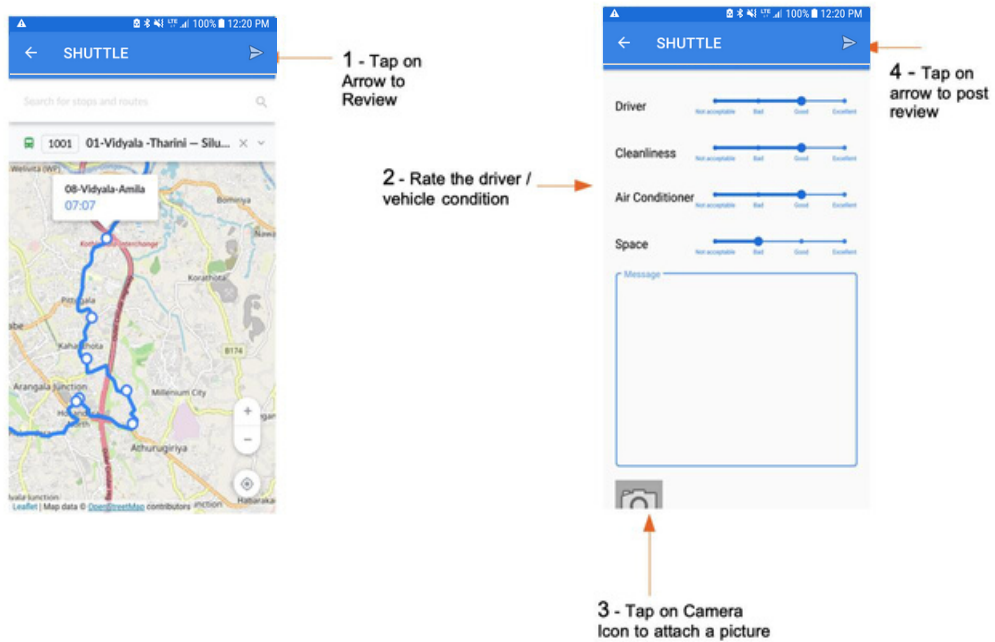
100% 12:20 PM
SHUTTLE

Search for stops and routes

1001 01-Vidyala -Tharini — Silu...

08-Vidyala-Amila
07:07

Weliwita (WP)
Bomiriya
Kottawa Interchange
Nawa
Korathota
Pittugala
Kahantota
abe
B174
Arangala Junction
Millenium City
Athurugiriya
Habarakada
uala Junction
+
−
Leaflet | Map data © OpenStreetMap contributors

1 - Tap on Arrow to Review

2 - Rate the driver / vehicle condition

100% 12:20 PM
SHUTTLE

Driver
Not acceptable Bad Good Excellent

Cleanliness
Not acceptable Bad Good Excellent

Air Conditioner
Not acceptable Bad Good Excellent

Space
Not acceptable Bad Good Excellent

Message

4 - Tap on arrow to post review

3 - Tap on Camera Icon to attach a picture